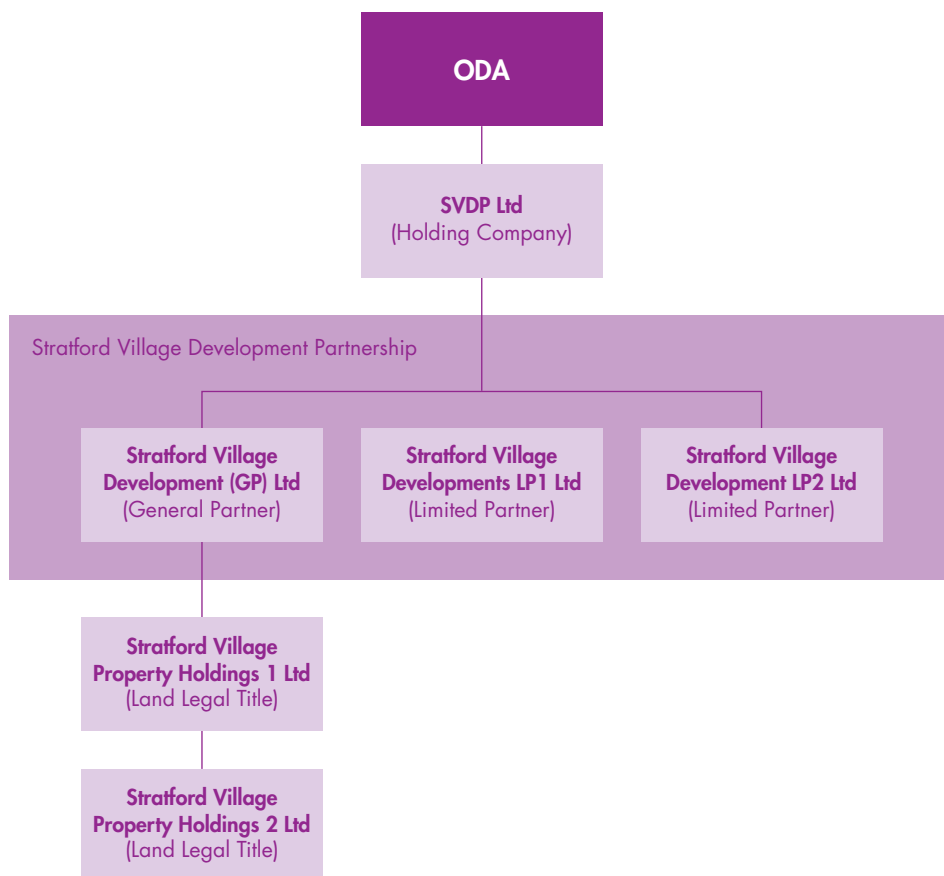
ODA

SVDP Ltd
(Holding Company)

Stratford Village Development Partnership

Stratford Village Development (GP) Ltd
(General Partner)

Stratford Village Developments LP1 Ltd
(Limited Partner)

Stratford Village Development LP2 Ltd
(Limited Partner)

Stratford Village Property Holdings 1 Ltd
(Land Legal Title)

Stratford Village Property Holdings 2 Ltd
(Land Legal Title)